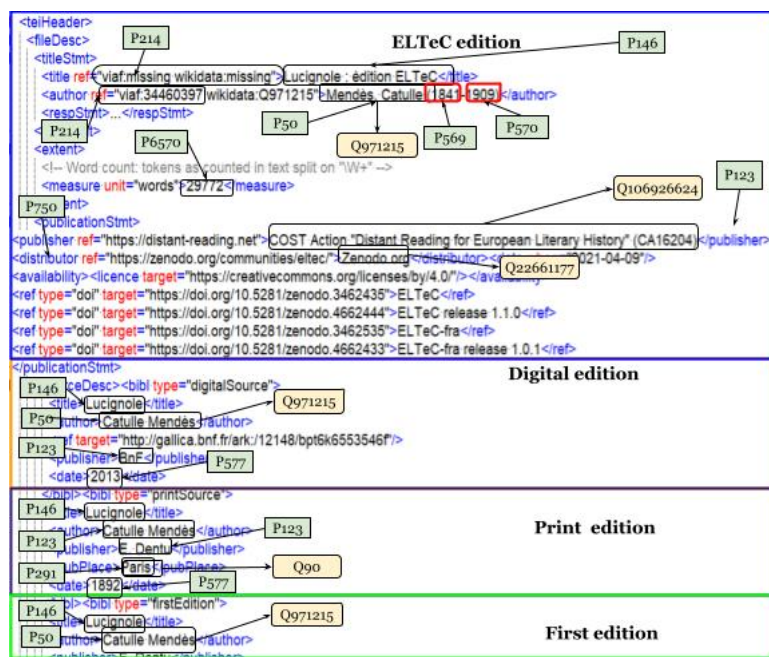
<teiHeader>
<fileDesc>
<titleStmt>
<title ref="viaf:missing wikidata:missing">Lucignole : édition ELTeC</title>
<author ref="viaf:34460397 wikidata:Q971215">Mendès, Catulle (1841-1909)</author>
<respStmt>...</respStmt>
<extent>
<!-- Word count: tokens as counted in text split on "\W+" -->
<measure unit="words">29772</measure>
<publicationStmt>
<publisher ref="https://distant-reading.net">COST Action "Distant Reading for European Literary History" (CA16204)</publisher>
<distributor ref="https://zenodo.org/communities/eltec/">Zenodo.org</distributor>
<availability><licence target="https://creativecommons.org/licenses/by/4.0/"/></availability>
<ref type="doi" target="https://doi.org/10.5281/zenodo.3462435">ELTeC</ref>
<ref type="doi" target="https://doi.org/10.5281/zenodo.4662444">ELTeC release 1.1.0</ref>
<ref type="doi" target="https://doi.org/10.5281/zenodo.3462535">ELTeC-fra</ref>
<ref type="doi" target="https://doi.org/10.5281/zenodo.4662433">ELTeC-fra release 1.0.1</ref>
</publicationStmt>
<bibl type="digitalSource">
<title>Lucignole</title>
<author>Catulle Mendès</author>
<ref target="http://gallica.bnf.fr/ark:/12148/bpt6k6553546f"/>
<publisher>BnF</publisher>
<date>2013</date>
</bibl><bibl type="printSource">
<title>Lucignole</title>
<author>Catulle Mendès</author>
<publisher>E. Dentu</publisher>
<pubPlace>Paris</pubPlace>
<date>1892</date>
<bibl type="firstEdition">
<title>Lucignole</title>
<author>Catulle Mendès</author>

ELTeC edition
Digital edition
Print edition
First edition

P214
P146
P214
P50
P569
P570
Q971215
P6570
P750
Q106926624
P123
Q22661177
P146
P50
Q971215
P123
P577
P146
P123
P123
P291
Q90
P577
P146
Q971215
P50